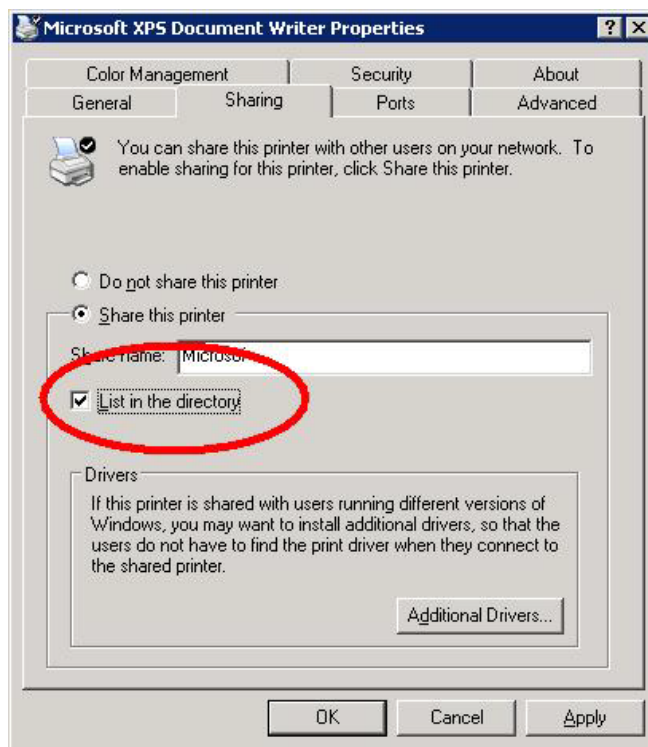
Microsoft XPS Document Writer Properties

?

Color Management

Security

About

General

Sharing

Ports

Advanced

You can share this printer with other users on your network. To enable sharing for this printer, click Share this printer.

Do not share this printer

Share this printer

Share name: Microsof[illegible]

List in the directory

Drivers

If this printer is shared with users running different versions of Windows, you may want to install additional drivers, so that the users do not have to find the print driver when they connect to the shared printer.

Additional Drivers...

OK

Cancel

Apply